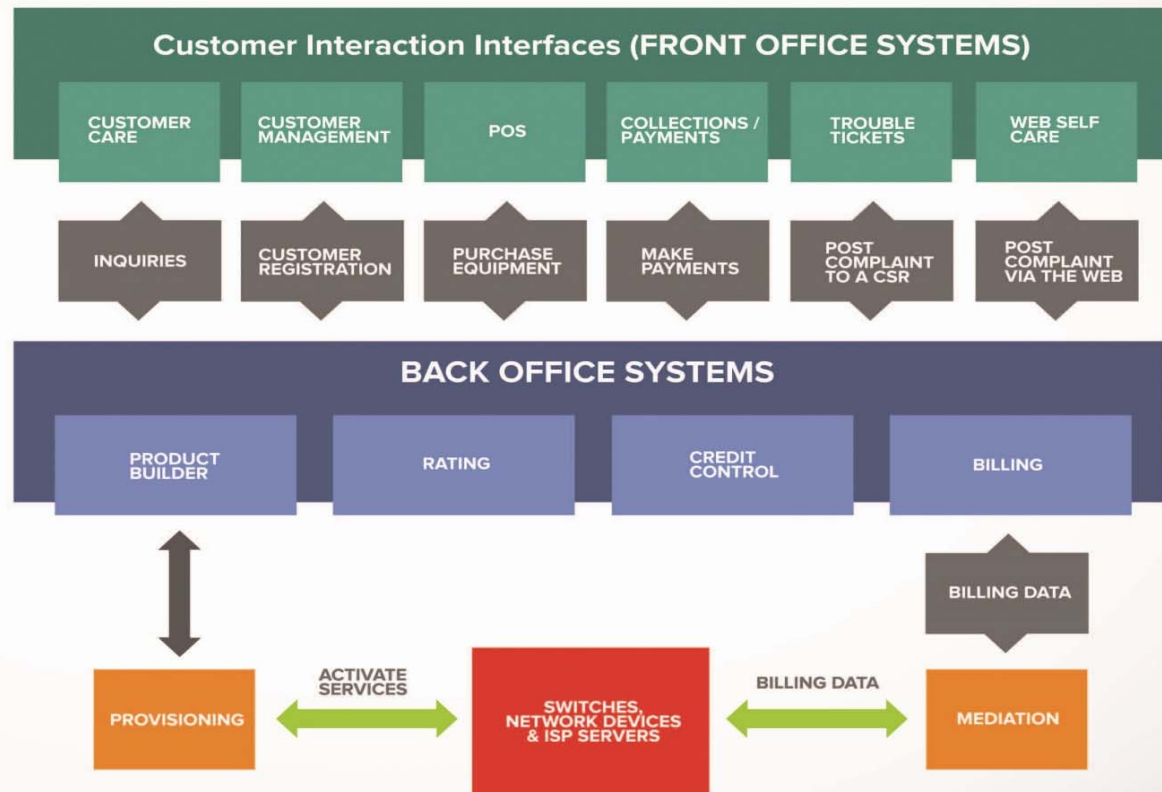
Customer Interaction Interfaces (FRONT OFFICE SYSTEMS)

CUSTOMER CARE

CUSTOMER MANAGEMENT

POS

COLLECTIONS / PAYMENTS

TROUBLE TICKETS

WEB SELF CARE

INQUIRIES

CUSTOMER REGISTRATION

PURCHASE EQUIPMENT

MAKE PAYMENTS

POST COMPLAINT TO A CSR

POST COMPLAINT VIA THE WEB

BACK OFFICE SYSTEMS

PRODUCT BUILDER

RATING

CREDIT CONTROL

BILLING

BILLING DATA

ACTIVATE SERVICES

BILLING DATA

PROVISIONING

SWITCHES, NETWORK DEVICES & ISP SERVERS

MEDIATION